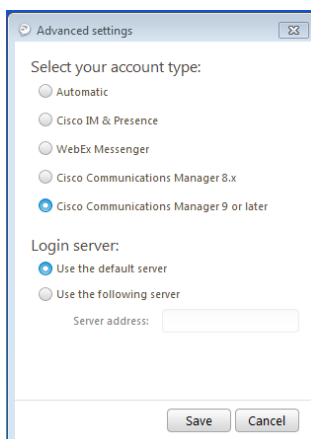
Advanced settings

Select your account type:

Automatic

Cisco IM & Presence

WebEx Messenger

Cisco Communications Manager 8.x

Cisco Communications Manager 9 or later

Login server:

Use the default server

Use the following server

Server address:

Save Cancel